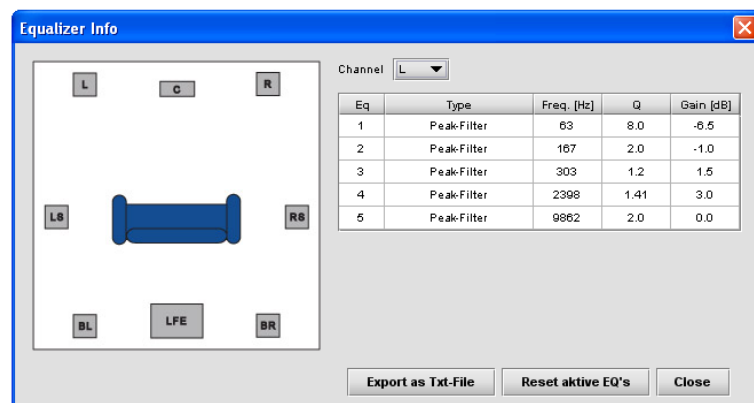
Equalizer Info

L
C
R
LS
RS
BL
LFE
BR

Channel L

| Eq | Type | Freq. [Hz] | Q | Gain [dB] |
|---|---|---|---|---|
| 1 | Peak-Filter | 63 | 8.0 | -6.5 |
| 2 | Peak-Filter | 167 | 2.0 | -1.0 |
| 3 | Peak-Filter | 303 | 1.2 | 1.5 |
| 4 | Peak-Filter | 2398 | 1.41 | 3.0 |
| 5 | Peak-Filter | 9862 | 2.0 | 0.0 |

Export as Txt-File
Reset aktive EQ's
Close